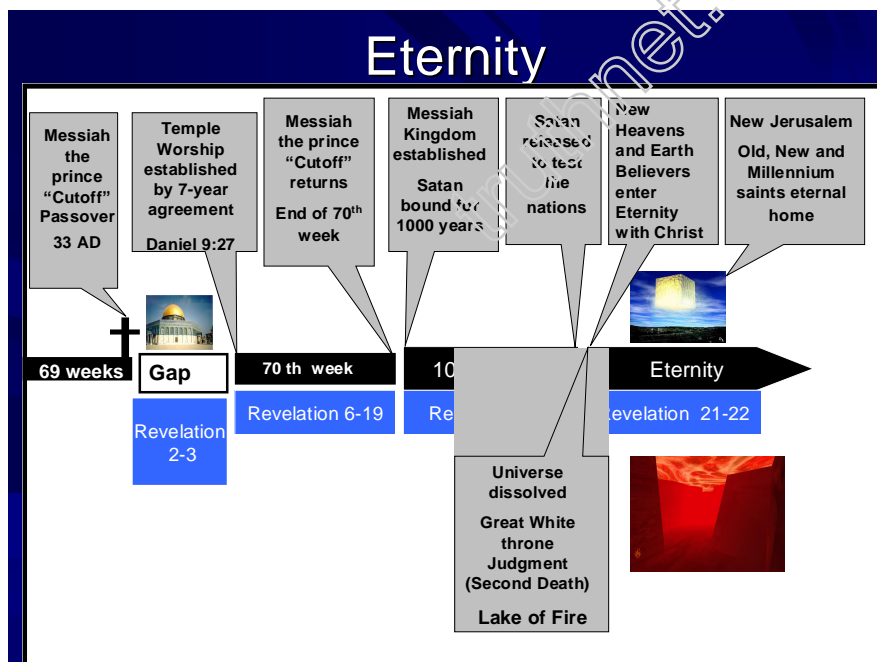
Eternity

Messiah the prince "Cutoff" Passover

33 AD

Temple Worship established by 7-year agreement

Daniel 9:27

Messiah the prince "Cutoff" returns

End of 70th week

Messiah Kingdom established

Satan bound for 1000 years

Satan released to test the nations

New Heavens and Earth Believers enter Eternity with Christ

New Jerusalem

Old, New and Millennium saints eternal home

69 weeks

Gap

70 th week

10

Eternity

Revelation 2-3

Revelation 6-19

Re

evelation 21-22

Universe dissolved

Great White throne Judgment (Second Death)

Lake of Fire

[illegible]net.